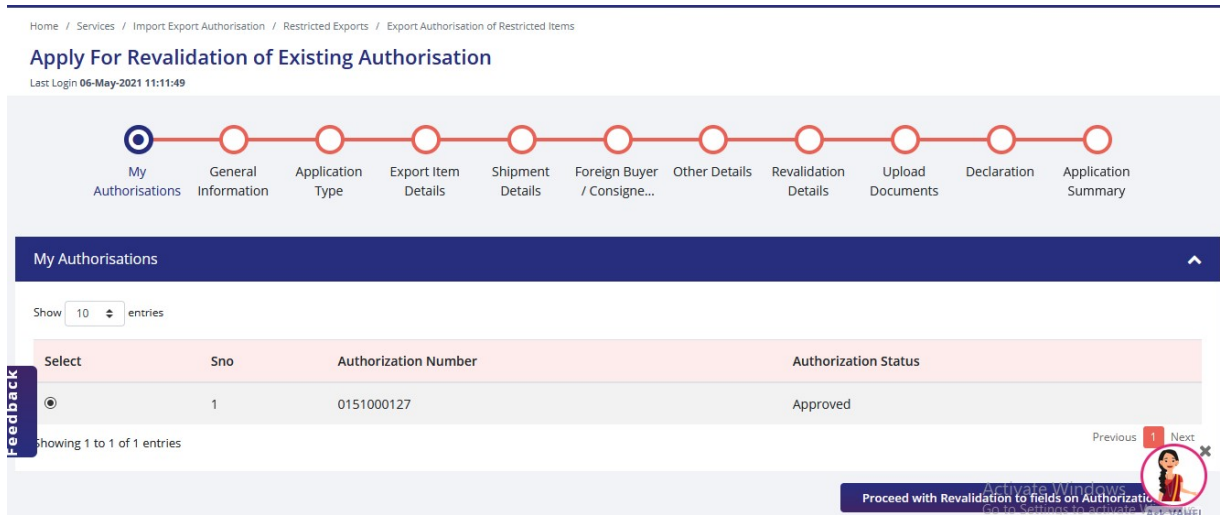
Home / Services / Import Export Authorisation / Restricted Exports / Export Authorisation of Restricted Items

Apply For Revalidation of Existing Authorisation

Last Login 06-May-2021 11:11:49

My Authorisations
General Information
Application Type
Export Item Details
Shipment Details
Foreign Buyer / Consigne...
Other Details
Revalidation Details
Upload Documents
Declaration
Application Summary

My Authorisations

Show 10 entries

| Select | Sno | Authorization Number | Authorization Status |
|---|---|---|---|
| ◉ | 1 | 0151000127 | Approved |

Feedback

Showing 1 to 1 of 1 entries

Previous 1 Next

Activate Windows
Go to Settings to activate W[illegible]

Proceed with Revalidation to fields on Authorizatio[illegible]